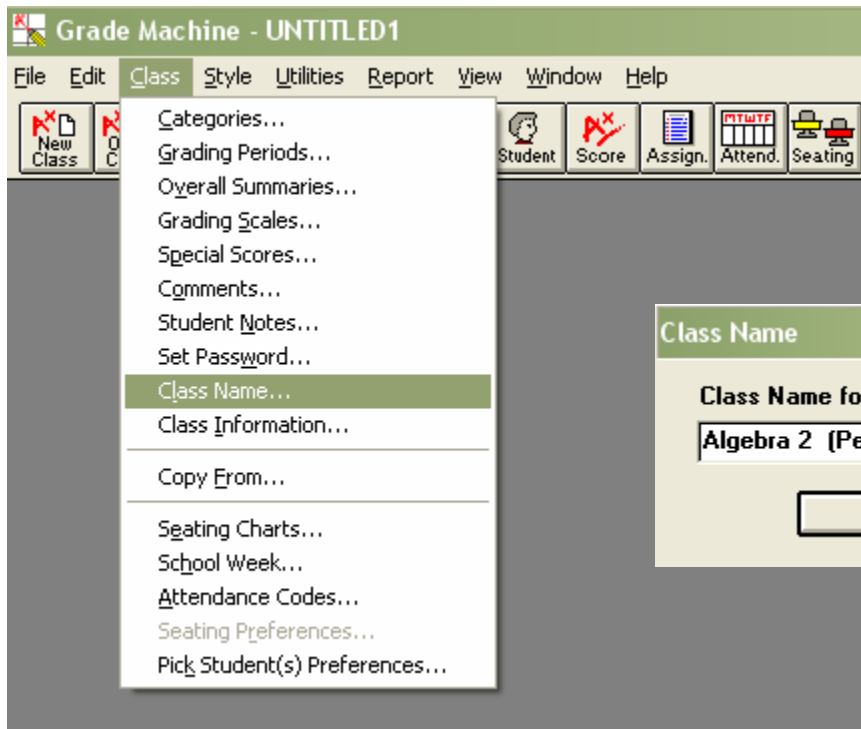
Grade Machine - UNTITLED1

File Edit Class Style Utilities Report View Window Help

New Class
O C
Student
Score
Assign.
MTWTF
Attend.
Seating

Categories...
Grading Periods...
Overall Summaries...
Grading Scales...
Special Scores...
Comments...
Student Notes...
Set Password...
Class Name...
Class Information...

Copy From...

Seating Charts...
School Week...
Attendance Codes...
Seating Preferences...
Pick Student(s) Preferences...

Class Name

Class Name fo

Algebra 2 (Pe